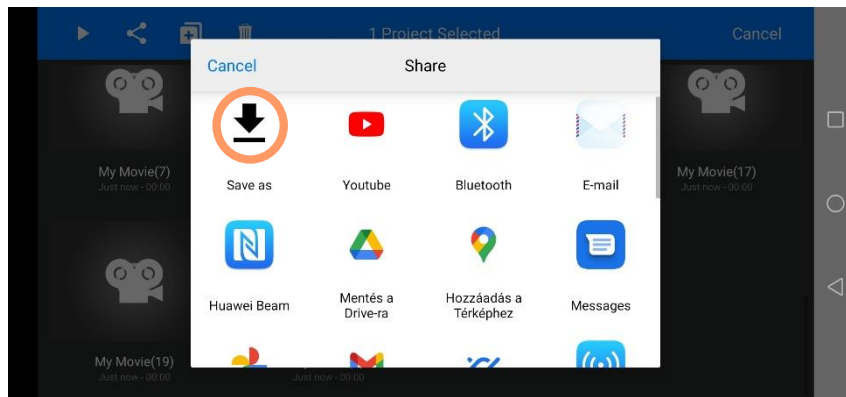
1 Project Selected

Cancel

Cancel

Share

Save as

Youtube

Bluetooth

E-mail

My Movie(7)
Just now - 00:00

My Movie(17)
Just now - 00:00

Huawei Beam

Mentés a Drive-ra

Hozzáadás a Térképhez

Messages

My Movie(19)
Just now - 00:00

Just now - 00:00